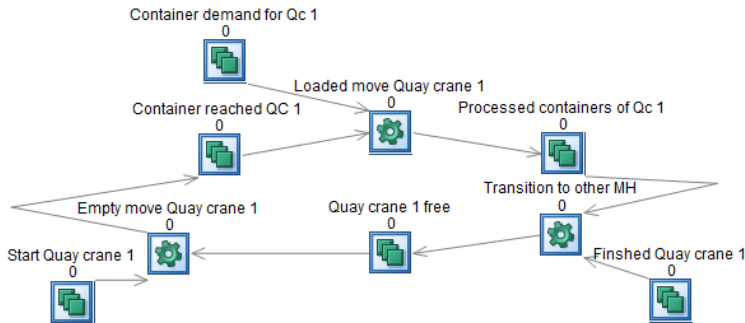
Container demand for Qc 1
0

Loaded move Quay crane 1
0

Container reached QC 1
0

Processed containers of Qc 1
0

Transition to other MH
0

Empty move Quay crane 1
0

Quay crane 1 free
0

Start Quay crane 1
0

Finshed Quay crane 1
0